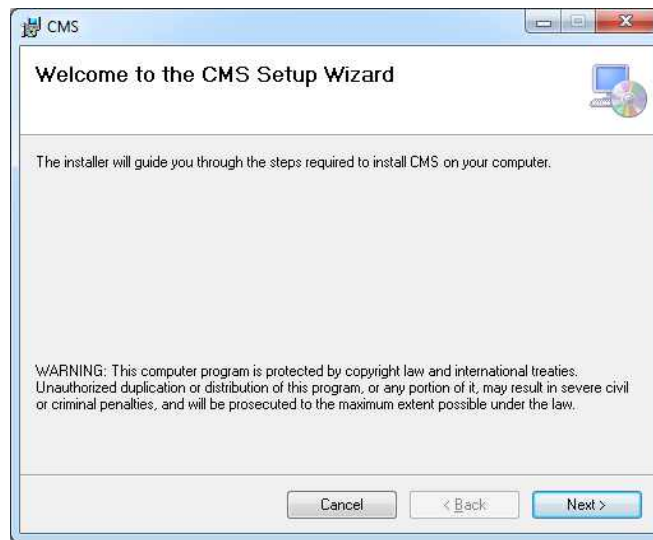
CMS

Welcome to the CMS Setup Wizard

The installer will guide you through the steps required to install CMS on your computer.

WARNING: This computer program is protected by copyright law and international treaties. Unauthorized duplication or distribution of this program, or any portion of it, may result in severe civil or criminal penalties, and will be prosecuted to the maximum extent possible under the law.

Cancel

< Back

Next >